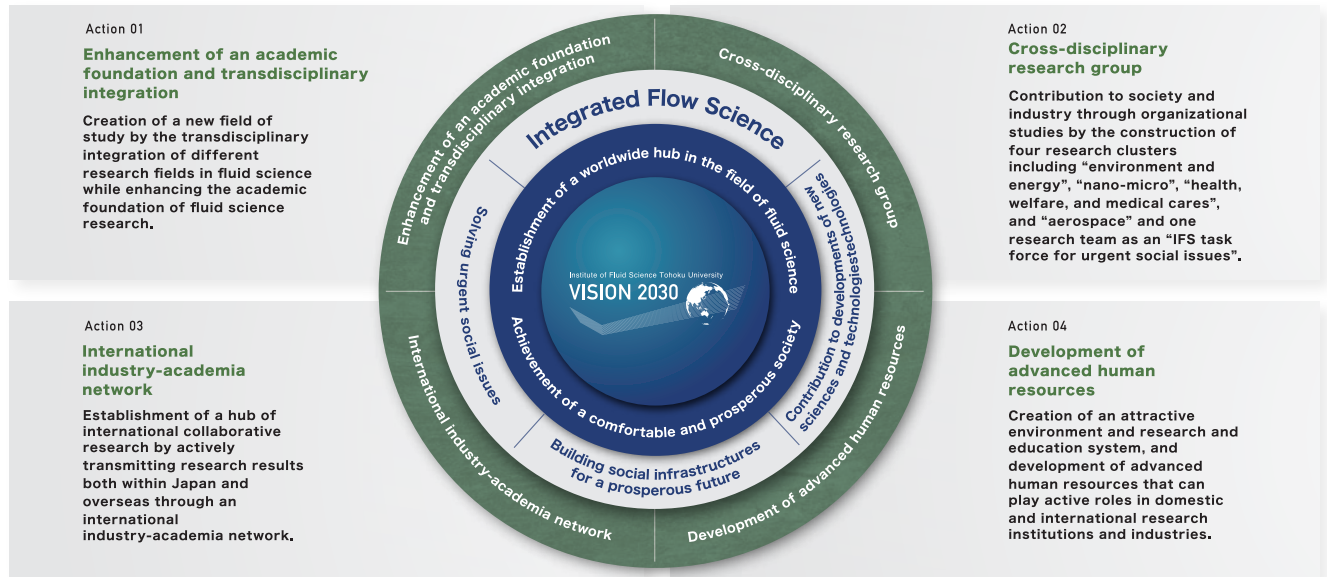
Action 01
Enhancement of an academic foundation and transdisciplinary integration

Creation of a new field of study by the transdisciplinary integration of different research fields in fluid science while enhancing the academic foundation of fluid science research.

Action 02
Cross-disciplinary research group

Contribution to society and industry through organizational studies by the construction of four research clusters including “environment and energy”, “nano-micro”, “health, welfare, and medical cares”, and “aerospace” and one research team as an “IFS task force for urgent social issues”.

Enhancement of an academic foundation and transdisciplinary integration

Cross-disciplinary research group

Integrated Flow Science

Establishment of a worldwide hub in the field of fluid science

Solving urgent social issues

Contribution to developments of new sciences and technologiestechnologies

Institute of Fluid Science Tohoku University
VISION 2030

Achievement of a comfortable and prosperous society

Building social infrastructures for a prosperous future

International industry-academia network

Development of advanced human resources

Action 03
International industry-academia network

Establishment of a hub of international collaborative research by actively transmitting research results both within Japan and overseas through an international industry-academia network.

Action 04
Development of advanced human resources

Creation of an attractive environment and research and education system, and development of advanced human resources that can play active roles in domestic and international research institutions and industries.